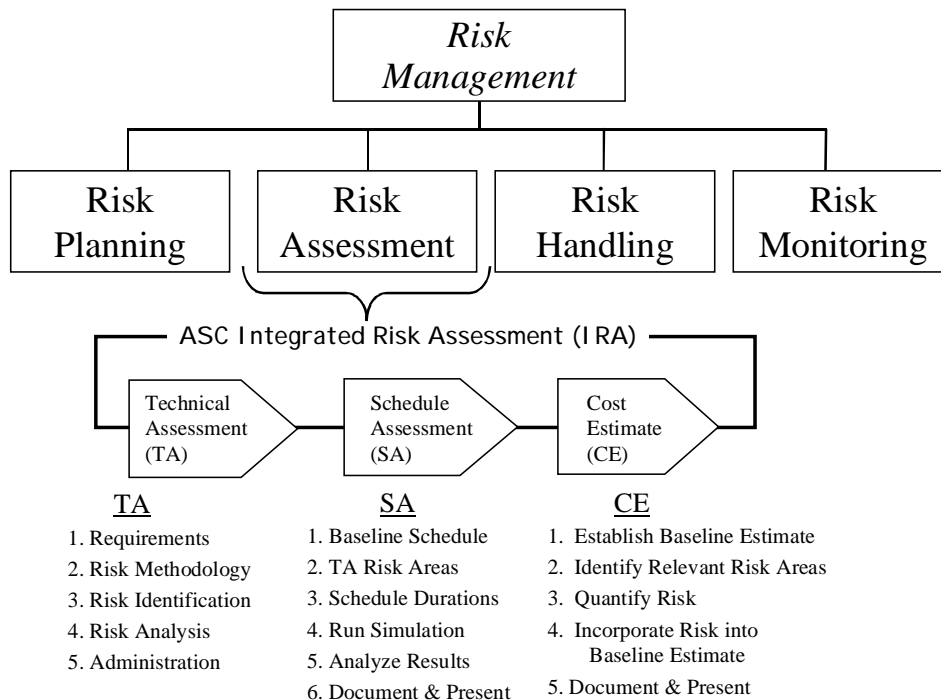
Risk Management

Risk Planning

Risk Assessment

Risk Handling

Risk Monitoring

ASC Integrated Risk Assessment (IRA)

Technical Assessment (TA)

Schedule Assessment (SA)

Cost Estimate (CE)

TA
1. Requirements
2. Risk Methodology
3. Risk Identification
4. Risk Analysis
5. Administration

SA
1. Baseline Schedule
2. TA Risk Areas
3. Schedule Durations
4. Run Simulation
5. Analyze Results
6. Document & Present

CE
1. Establish Baseline Estimate
2. Identify Relevant Risk Areas
3. Quantify Risk
4. Incorporate Risk into Baseline Estimate
5. Document & Present